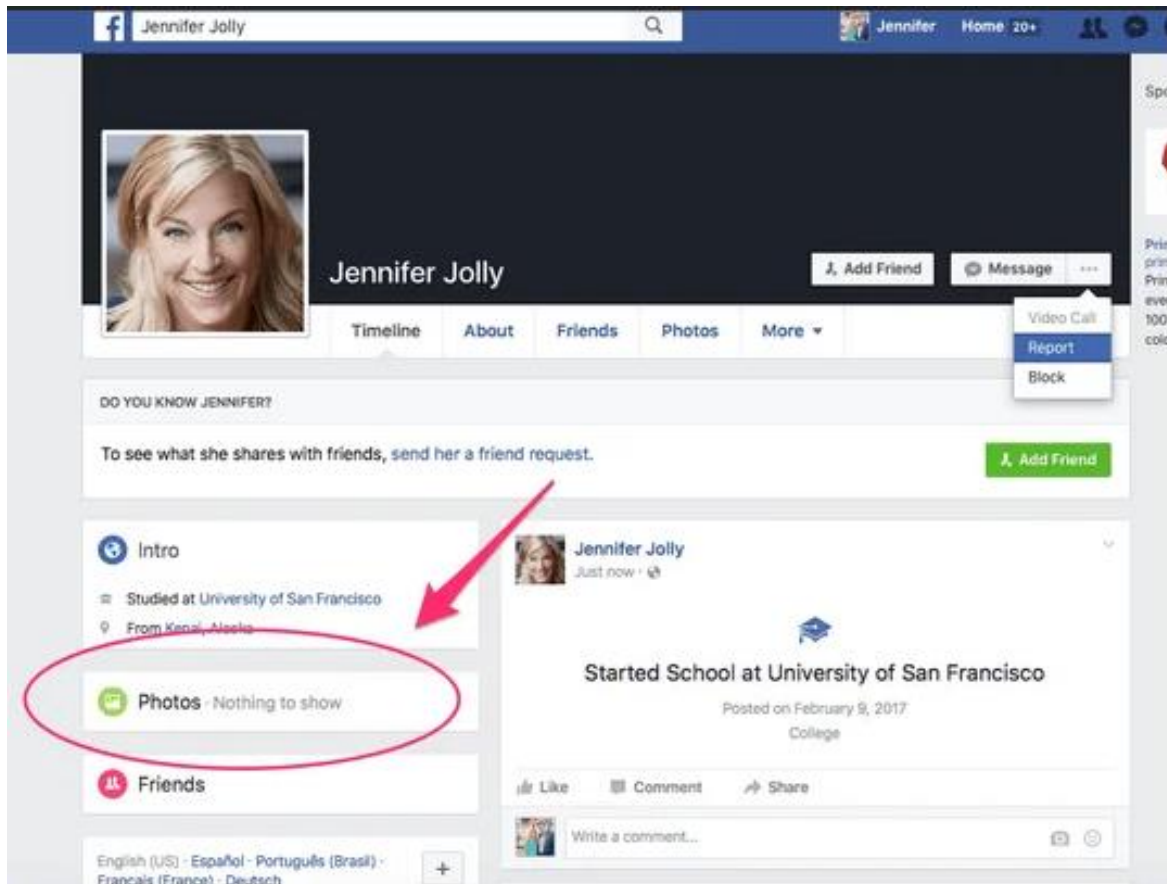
Jennifer Jolly

Jennifer Home 20+

Spo

Jennifer Jolly

Add Friend

Message

...

Video Call

Report

Block

Timeline About Friends Photos More ▾

Pri
prin
Prin
eve
100
colo

DO YOU KNOW JENNIFER?

To see what she shares with friends, send her a friend request.

Add Friend

Intro

Studied at University of San Francisco

From Kenai, Alaska

Photos · Nothing to show

Friends

English (US) · Español · Português (Brasil) · Français (France) · Deutsch

+

Jennifer Jolly

Just now ·

Started School at University of San Francisco

Posted on February 9, 2017

College

Like Comment Share

Write a comment...